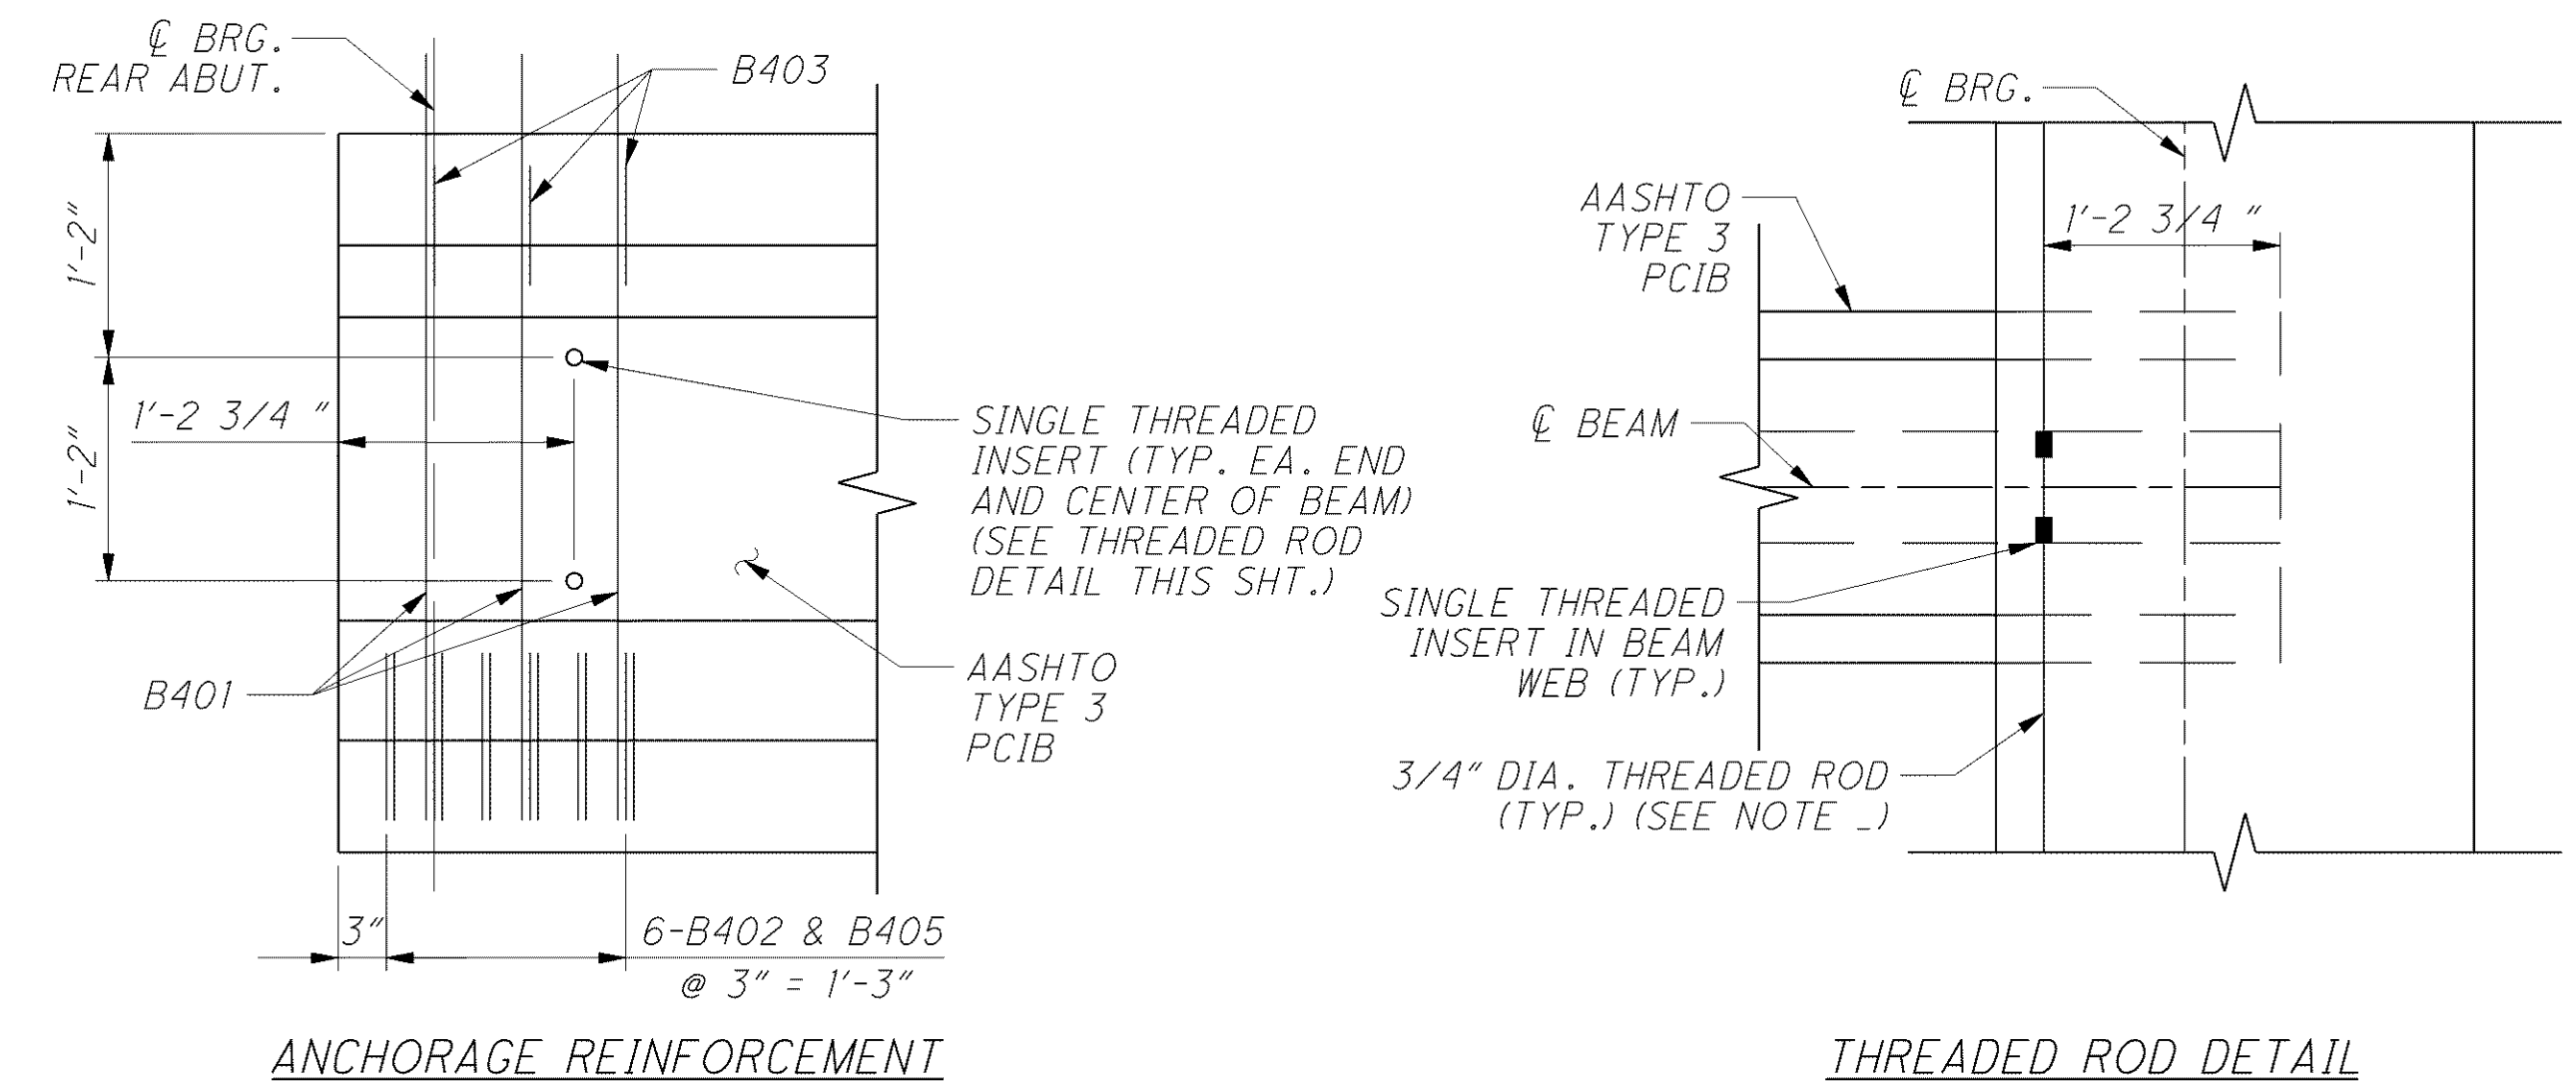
℄ BRG.
REAR ABUT.

B403

1'-2"

1'-2"

1'-2 3/4 "

SINGLE THREADED INSERT (TYP. EA. END AND CENTER OF BEAM) (SEE THREADED ROD DETAIL THIS SHT.)

B401

AASHTO TYPE 3 PCIB

3"

6-B402 & B405
@ 3" = 1'-3"

ANCHORAGE REINFORCEMENT

℄ BRG.

AASHTO TYPE 3 PCIB

1'-2 3/4 "

℄ BEAM

SINGLE THREADED INSERT IN BEAM WEB (TYP.)

3/4" DIA. THREADED ROD (TYP.) (SEE NOTE _)

THREADED ROD DETAIL